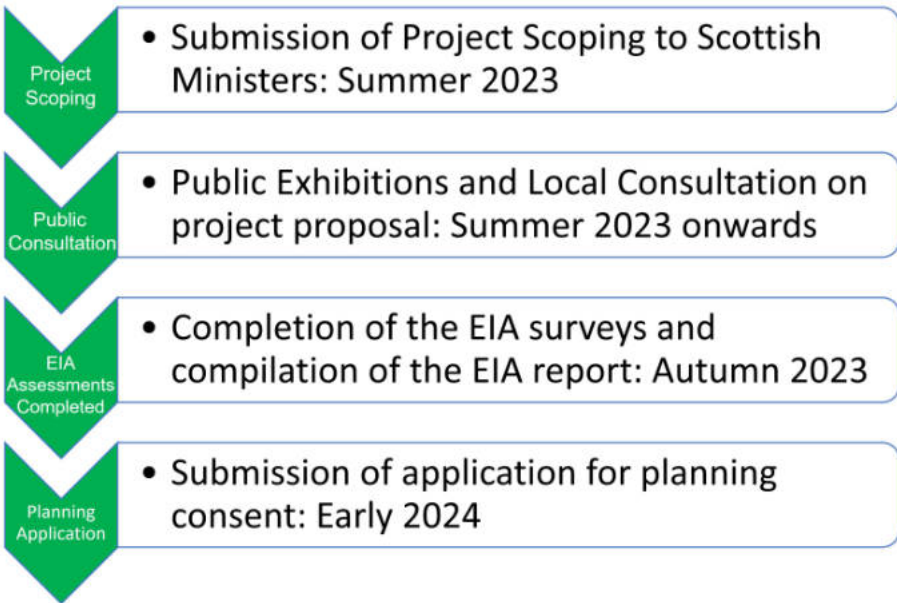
Project Scoping

• Submission of Project Scoping to Scottish Ministers: Summer 2023

Public Consultation

• Public Exhibitions and Local Consultation on project proposal: Summer 2023 onwards

EIA Assessments Completed

• Completion of the EIA surveys and compilation of the EIA report: Autumn 2023

Planning Application

• Submission of application for planning consent: Early 2024